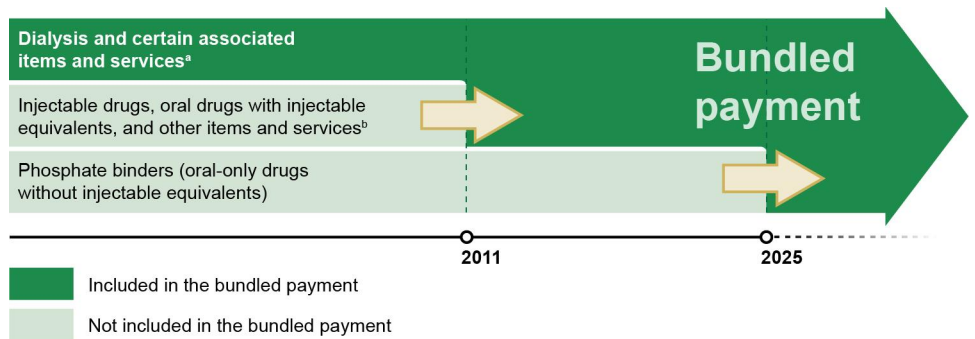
Dialysis and certain associated items and services$^a$

Injectable drugs, oral drugs with injectable equivalents, and other items and services$^b$

Phosphate binders (oral-only drugs without injectable equivalents)

Bundled payment

2011

2025

Included in the bundled payment

Not included in the bundled payment